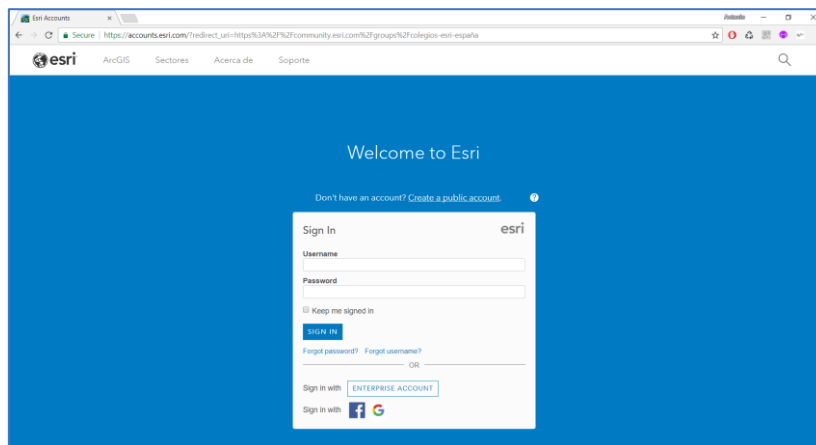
Esri Accounts ×

Antonio

Secure | https://accounts.esri.com/?redirect_uri=https%3A%2F%2Fcommunity.esri.com%2Fgroups%2Fcolegios-esri-españa

esri ArcGIS Sectores Acerca de Soporte

Welcome to Esri

Don't have an account? Create a public account.

Sign In esri

Username

Password

Keep me signed in

SIGN IN

Forgot password? Forgot username?

OR

Sign in with ENTERPRISE ACCOUNT

Sign in with f G